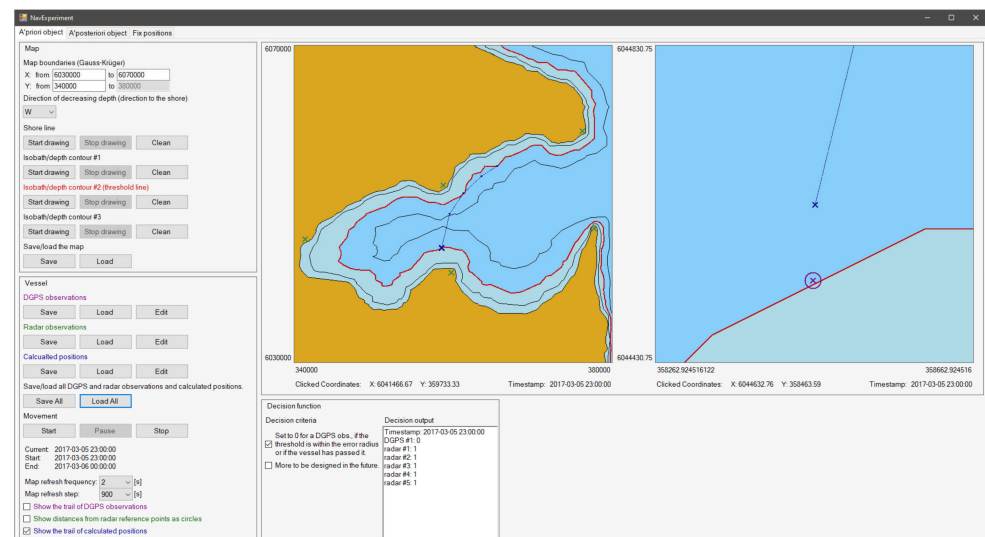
NavExperiment

A'priori object | A'posteriori object | Fix positions

Map
Map boundaries (Gauss-Krüger)
X: from 6030000 to 6070000
Y: from 340000 to 380000
Direction of decreasing depth (direction to the shore)
W
Shore line
Start drawing | Stop drawing | Clean
Isobath/depth contour #1
Start drawing | Stop drawing | Clean
Isobath/depth contour #2 (threshold line)
Start drawing | Stop drawing | Clean
Isobath/depth contour #3
Start drawing | Stop drawing | Clean
Save/load the map
Save | Load

Vessel
DGPS observations
Save | Load | Edit
Radar observations
Save | Load | Edit
Calculated positions
Save | Load | Edit
Save/load all DGPS and radar observations and calculated positions.
Save All | Load All
Movement
Start | Pause | Stop
Current: 2017-03-05 23:00:00
Start: 2017-03-05 23:00:00
End: 2017-03-06 00:00:00
Map refresh frequency: 2 [s]
Map refresh step: 900 [s]
Show the trail of DGPS observations
Show distances from radar reference points as circles
Show the trail of calculated positions

6070000
6030000
340000
380000
Clicked Coordinates: X: 6041466.67 Y: 359733.33 Timestamp: 2017-03-05 23:00:00

6044830.75
6044430.75
358262.924516122
358662.924516
Clicked Coordinates: X: 6044632.76 Y: 358463.59 Timestamp: 2017-03-05 23:00:00

Decision function
Decision criteria
Set to 0 for a DGPS obs., if the threshold is within the error radius or if the vessel has passed it.
More to be designed in the future.
Decision output
Timestamp: 2017-03-05 23:00:00
DGPS #1: 0
radar #1: 1
radar #2: 1
radar #3: 1
radar #4: 1
radar #5: 1